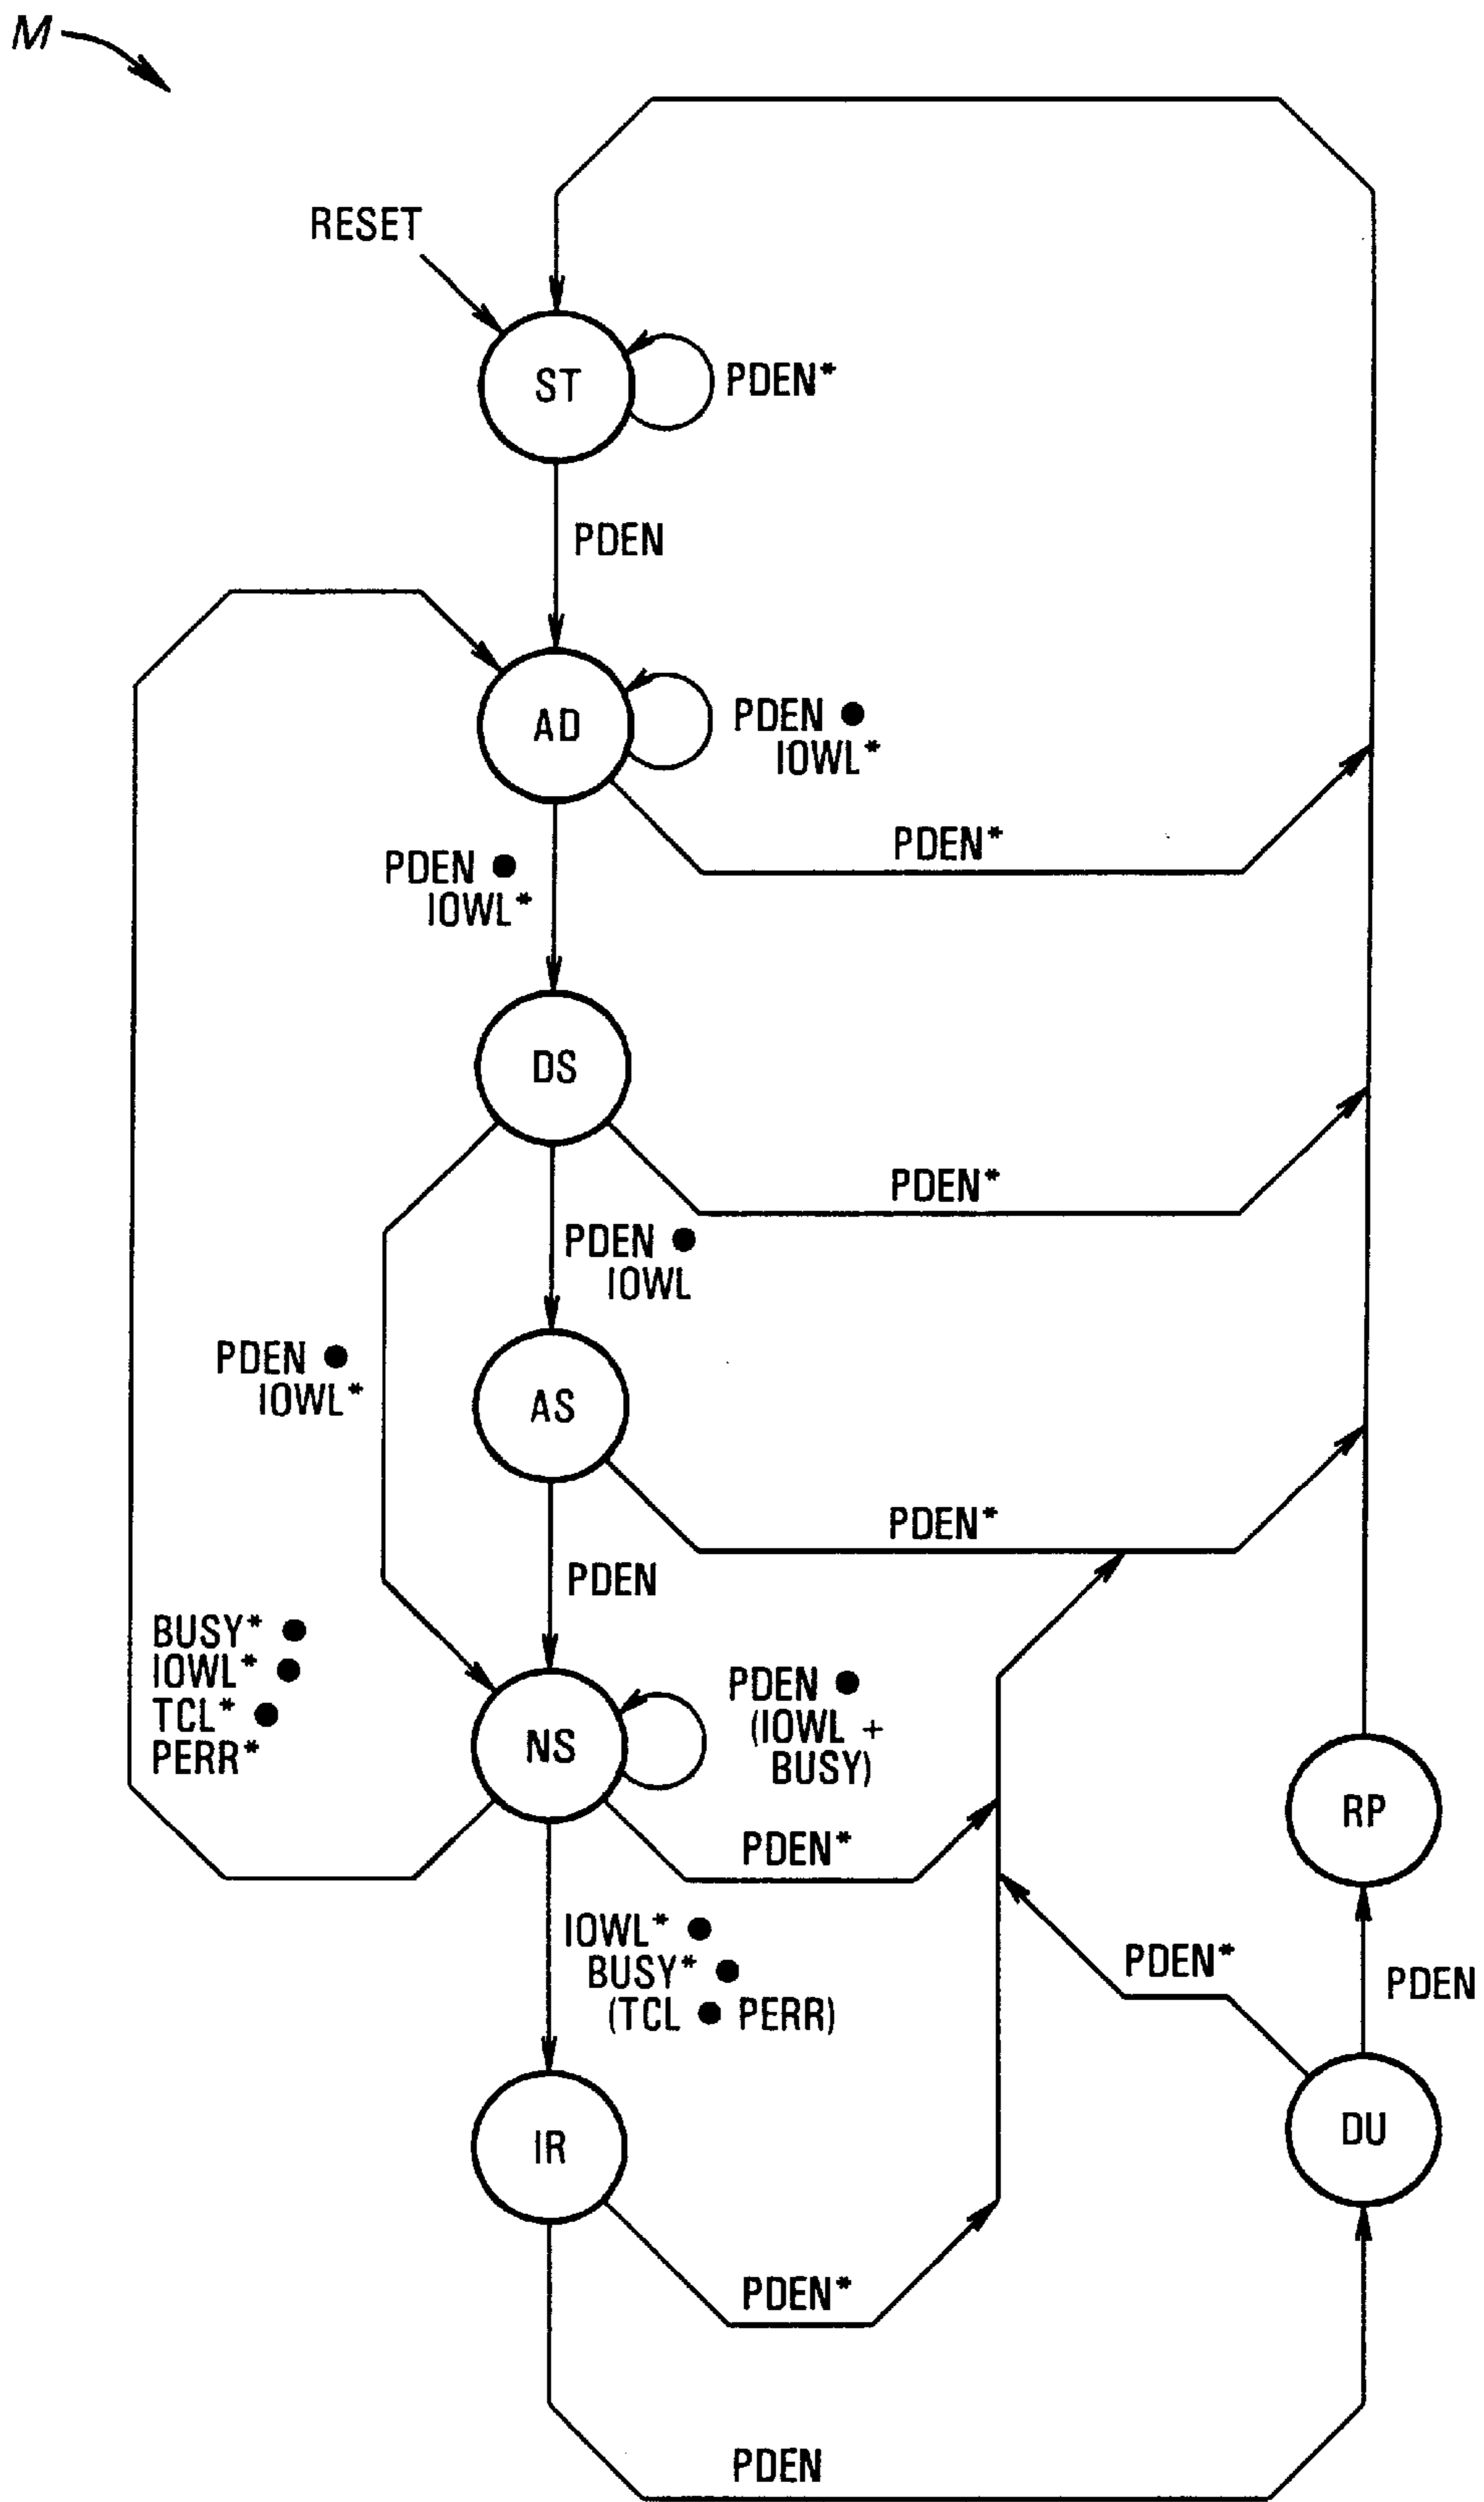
M

RESET

ST

PDEN*

PDEN

AD

PDEN ● IOWL*

PDEN*

PDEN ● IOWL*

DS

PDEN*

PDEN ● IOWL

PDEN ● IOWL*

AS

PDEN*

PDEN

BUSY* ● IOWL* ● TCL* ● PERR*

NS

PDEN ● (IOWL + BUSY)

PDEN*

IOWL* ● BUSY* ● (TCL ● PERR)

RP

PDEN*

PDEN

IR

DU

PDEN*

PDEN